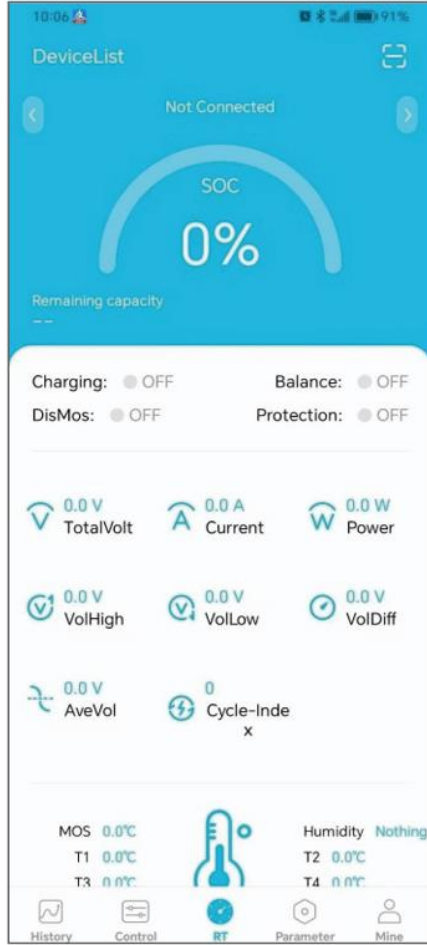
10:06

91%

DeviceList

Not Connected

SOC

0%

Remaining capacity

--

Charging: OFF

Balance: OFF

DisMos: OFF

Protection: OFF

0.0 V
TotalVolt

0.0 A
Current

0.0 W
Power

0.0 V
VolHigh

0.0 V
VolLow

0.0 V
VolDiff

0.0 V
AveVol

0
Cycle-Index

MOS 0.0℃

T1 0.0℃

T3 0.0℃

Humidity Nothing

T2 0.0℃

T4 0.0℃

History

Control

RT

Parameter

Mine